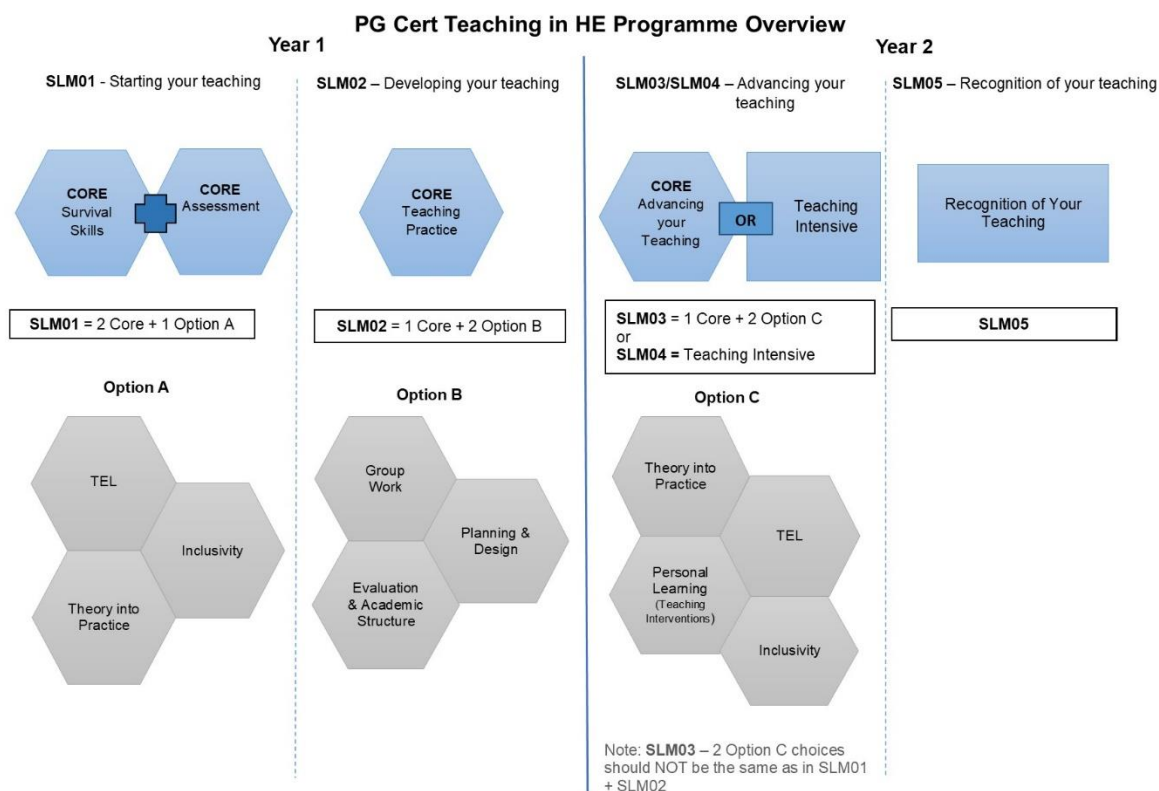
PG Cert Teaching in HE Programme Overview

Year 1

SLM01 - Starting your teaching

CORE Survival Skills

CORE Assessment

SLM01 = 2 Core + 1 Option A

Option A

TEL

Inclusivity

Theory into Practice

SLM02 – Developing your teaching

CORE Teaching Practice

SLM02 = 1 Core + 2 Option B

Option B

Group Work

Planning & Design

Evaluation & Academic Structure

Year 2

SLM03/SLM04 – Advancing your teaching

CORE Advancing your Teaching

OR

Teaching Intensive

SLM03 = 1 Core + 2 Option C
or
SLM04 = Teaching Intensive

Option C

Theory into Practice

TEL

Personal Learning (Teaching Interventions)

Inclusivity

Note: SLM03 – 2 Option C choices should NOT be the same as in SLM01 + SLM02

SLM05 – Recognition of your teaching

Recognition of Your Teaching

SLM05